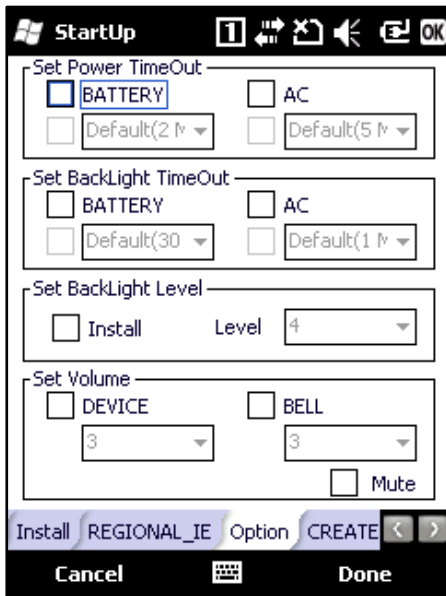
StartUp

1 OK

Set Power TimeOut

BATTERY

AC

Default(2 M

Default(5 M

Set BackLight TimeOut

BATTERY

AC

Default(30

Default(1 M

Set BackLight Level

Install

Level

4

Set Volume

DEVICE

BELL

3

3

Mute

Install

REGIONAL_IE

Option

CREATE

Cancel

Done